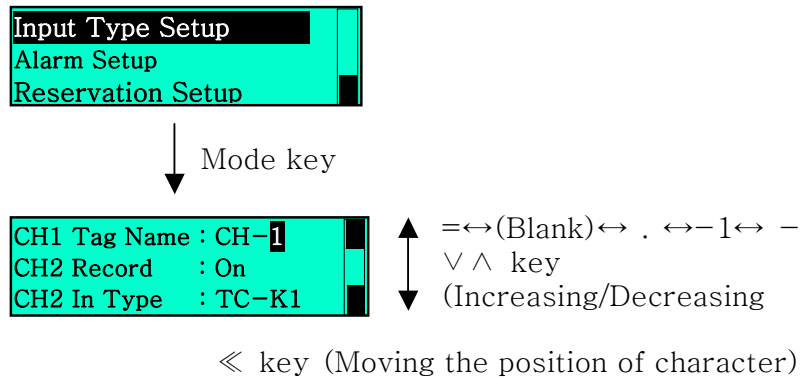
Input Type Setup
Alarm Setup
Reservation Setup

Mode key

CH1 Tag Name : CH-1
CH2 Record : On
CH2 In Type : TC-K1

=↔(Blank)↔ . ↔−1↔ −
∨∧ key
(Increasing/Decreasing

≪ key (Moving the position of character)